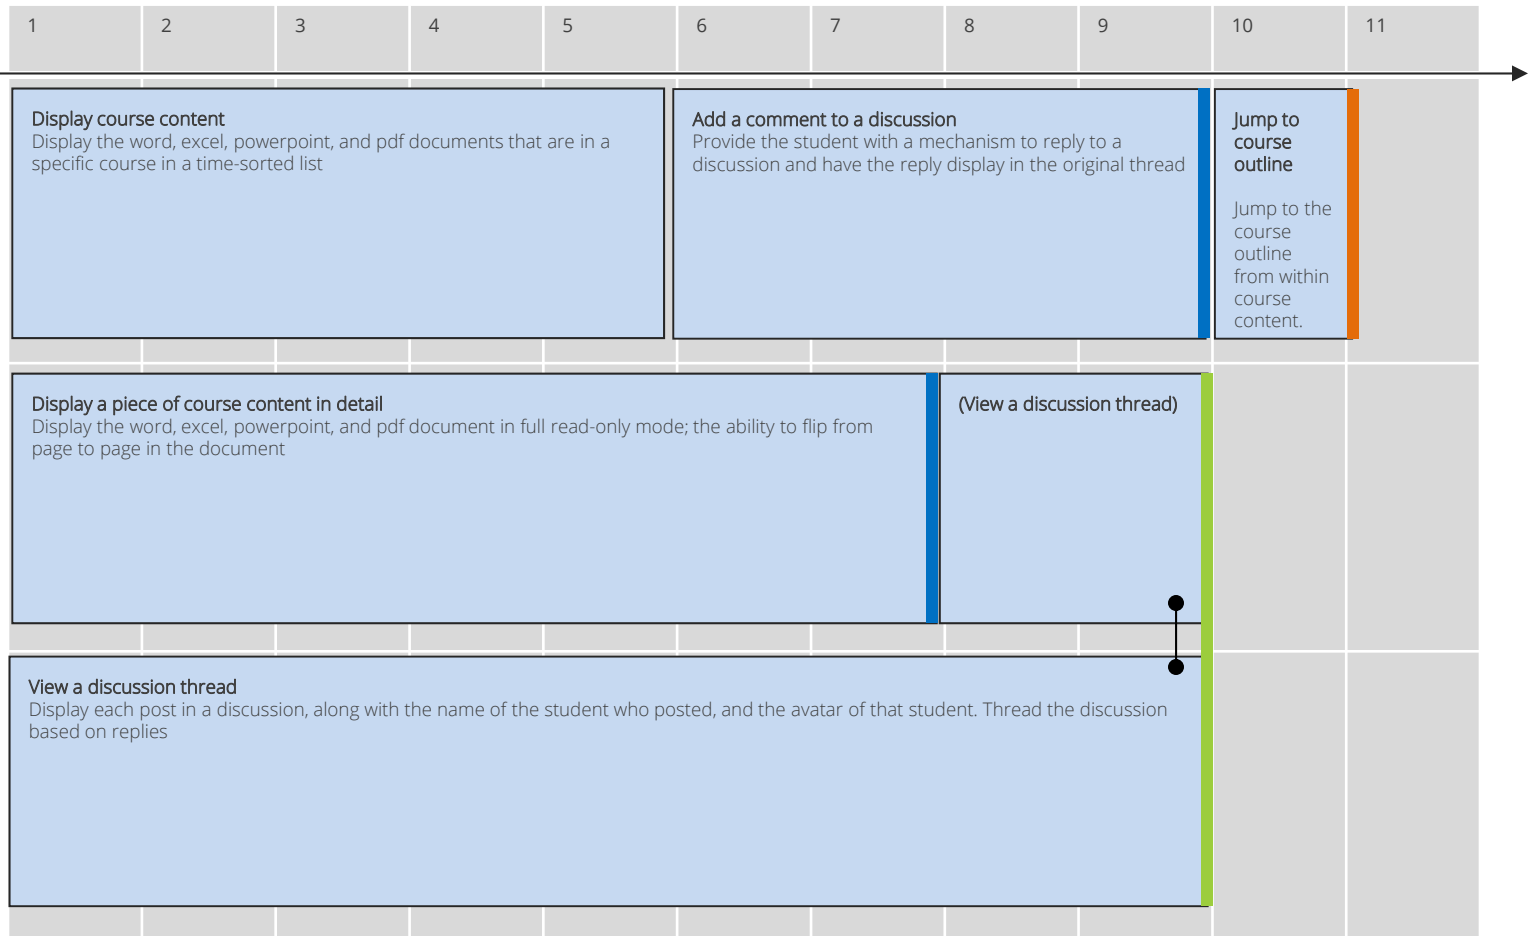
1 2 3 4 5 6 7 8 9 10 11

Display course content
Display the word, excel, powerpoint, and pdf documents that are in a specific course in a time-sorted list

Add a comment to a discussion
Provide the student with a mechanism to reply to a discussion and have the reply display in the original thread

Jump to course outline

Jump to the course outline from within course content.

Display a piece of course content in detail
Display the word, excel, powerpoint, and pdf document in full read-only mode; the ability to flip from page to page in the document

(View a discussion thread)

View a discussion thread
Display each post in a discussion, along with the name of the student who posted, and the avatar of that student. Thread the discussion based on replies